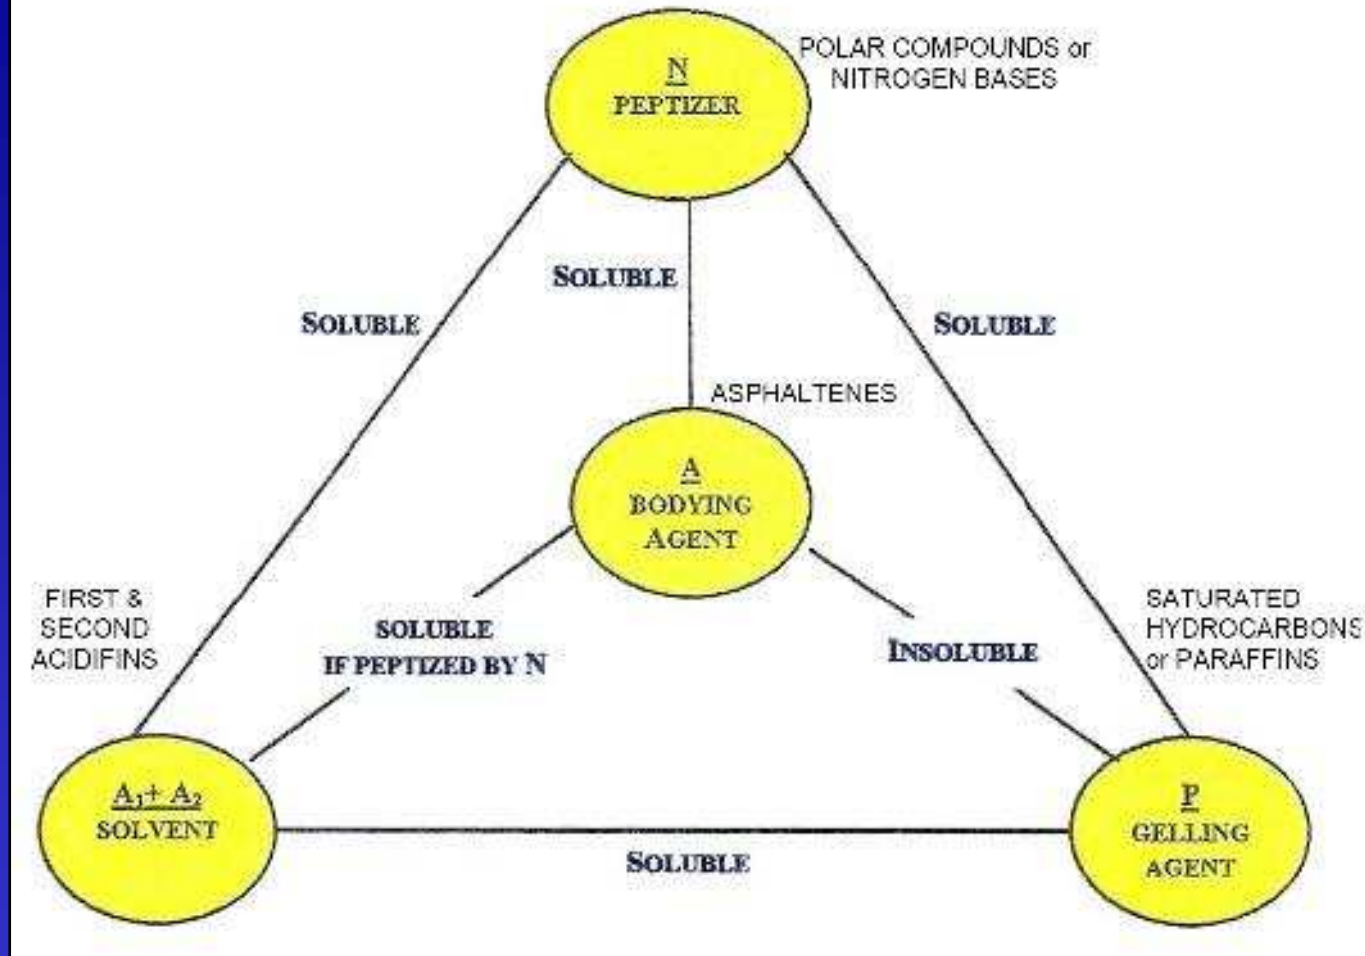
N
PEPTIZER

POLAR COMPOUNDS or NITROGEN BASES

SOLUBLE

SOLUBLE

SOLUBLE

ASPHALTENES

A
BODYING AGENT

FIRST & SECOND ACIDIFINS

SOLUBLE
IF PEPTIZED BY N

INSOLUBLE

SATURATED HYDROCARBONS or PARAFFINS

$A_1 + A_2$
SOLVENT

SOLUBLE

P
GELLING AGENT